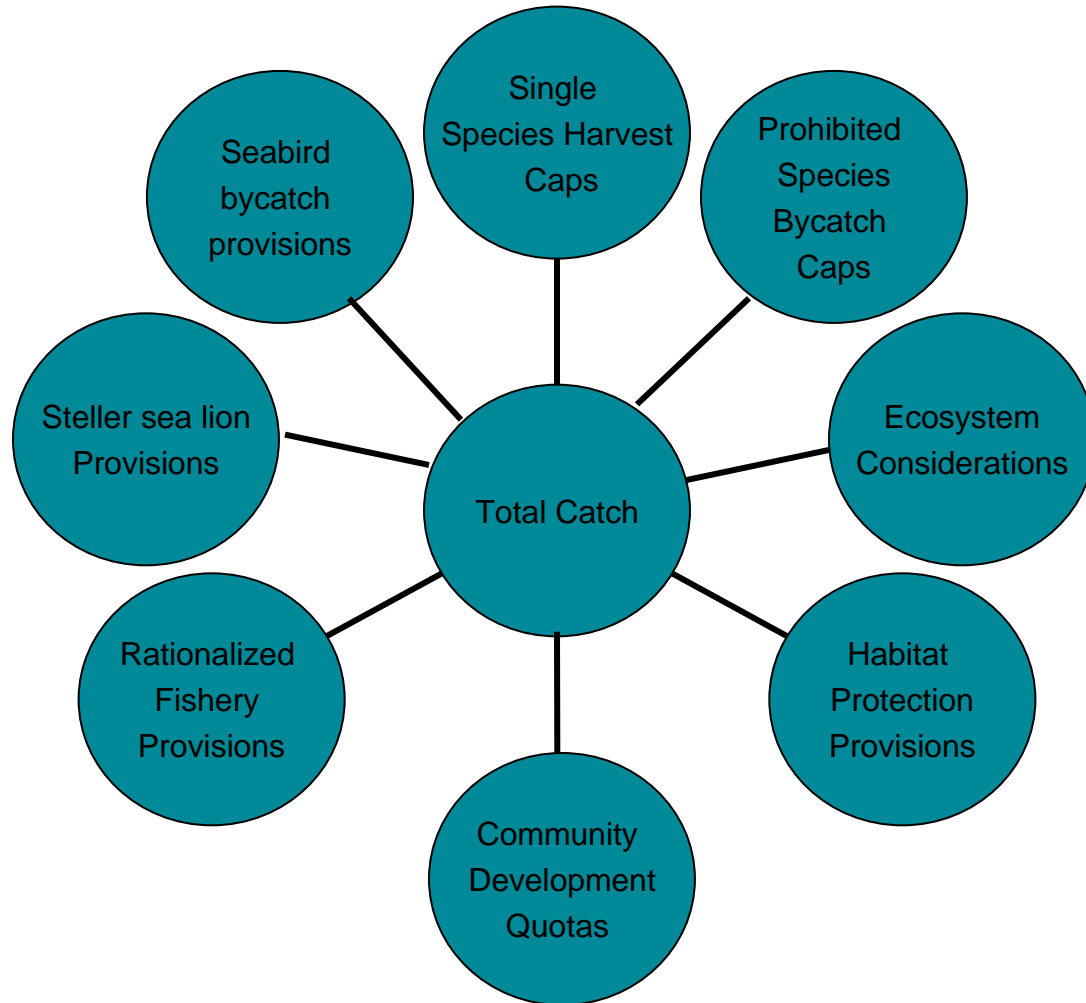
Single Species Harvest Caps

Prohibited Species Bycatch Caps

Seabird bycatch provisions

Steller sea lion Provisions

Total Catch

Ecosystem Considerations

Rationalized Fishery Provisions

Habitat Protection Provisions

Community Development Quotas